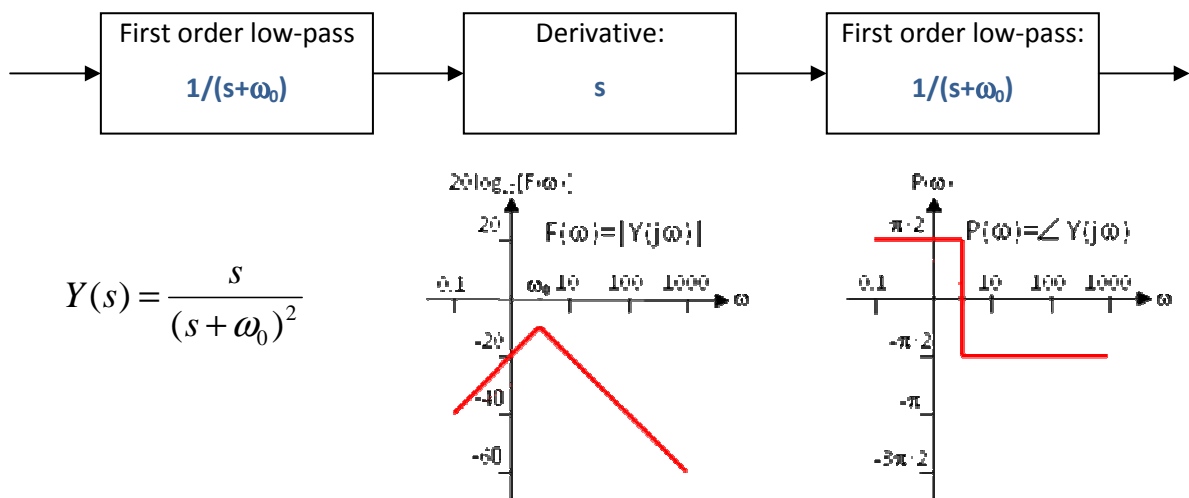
First order low-pass

$1/(s+\omega_0)$

Derivative:

s

First order low-pass:

$1/(s+\omega_0)$

$Y(s) = \frac{s}{(s+\omega_0)^2}$

$20\log_{10}(F(\omega))$

20

$F(\omega)=|Y(j\omega)|$

0.1

$\omega_0$ 10

100

1000

$\omega$

-20

-40

-60

$P(\omega)$

$\pi/2$

$P(\omega)=\angle Y(j\omega)$

0.1

10

100

1000

$\omega$

$-\pi/2$

$-\pi$

$-3\pi/2$